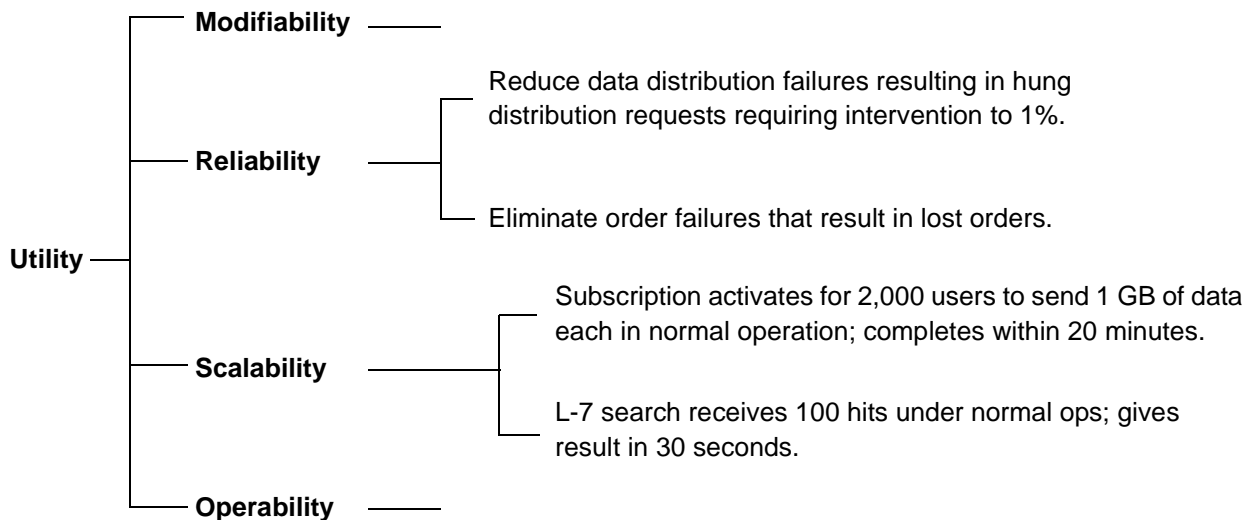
Utility

Modifiability

Reliability

Reduce data distribution failures resulting in hung distribution requests requiring intervention to 1%.

Eliminate order failures that result in lost orders.

Scalability

Subscription activates for 2,000 users to send 1 GB of data each in normal operation; completes within 20 minutes.

L-7 search receives 100 hits under normal ops; gives result in 30 seconds.

Operability